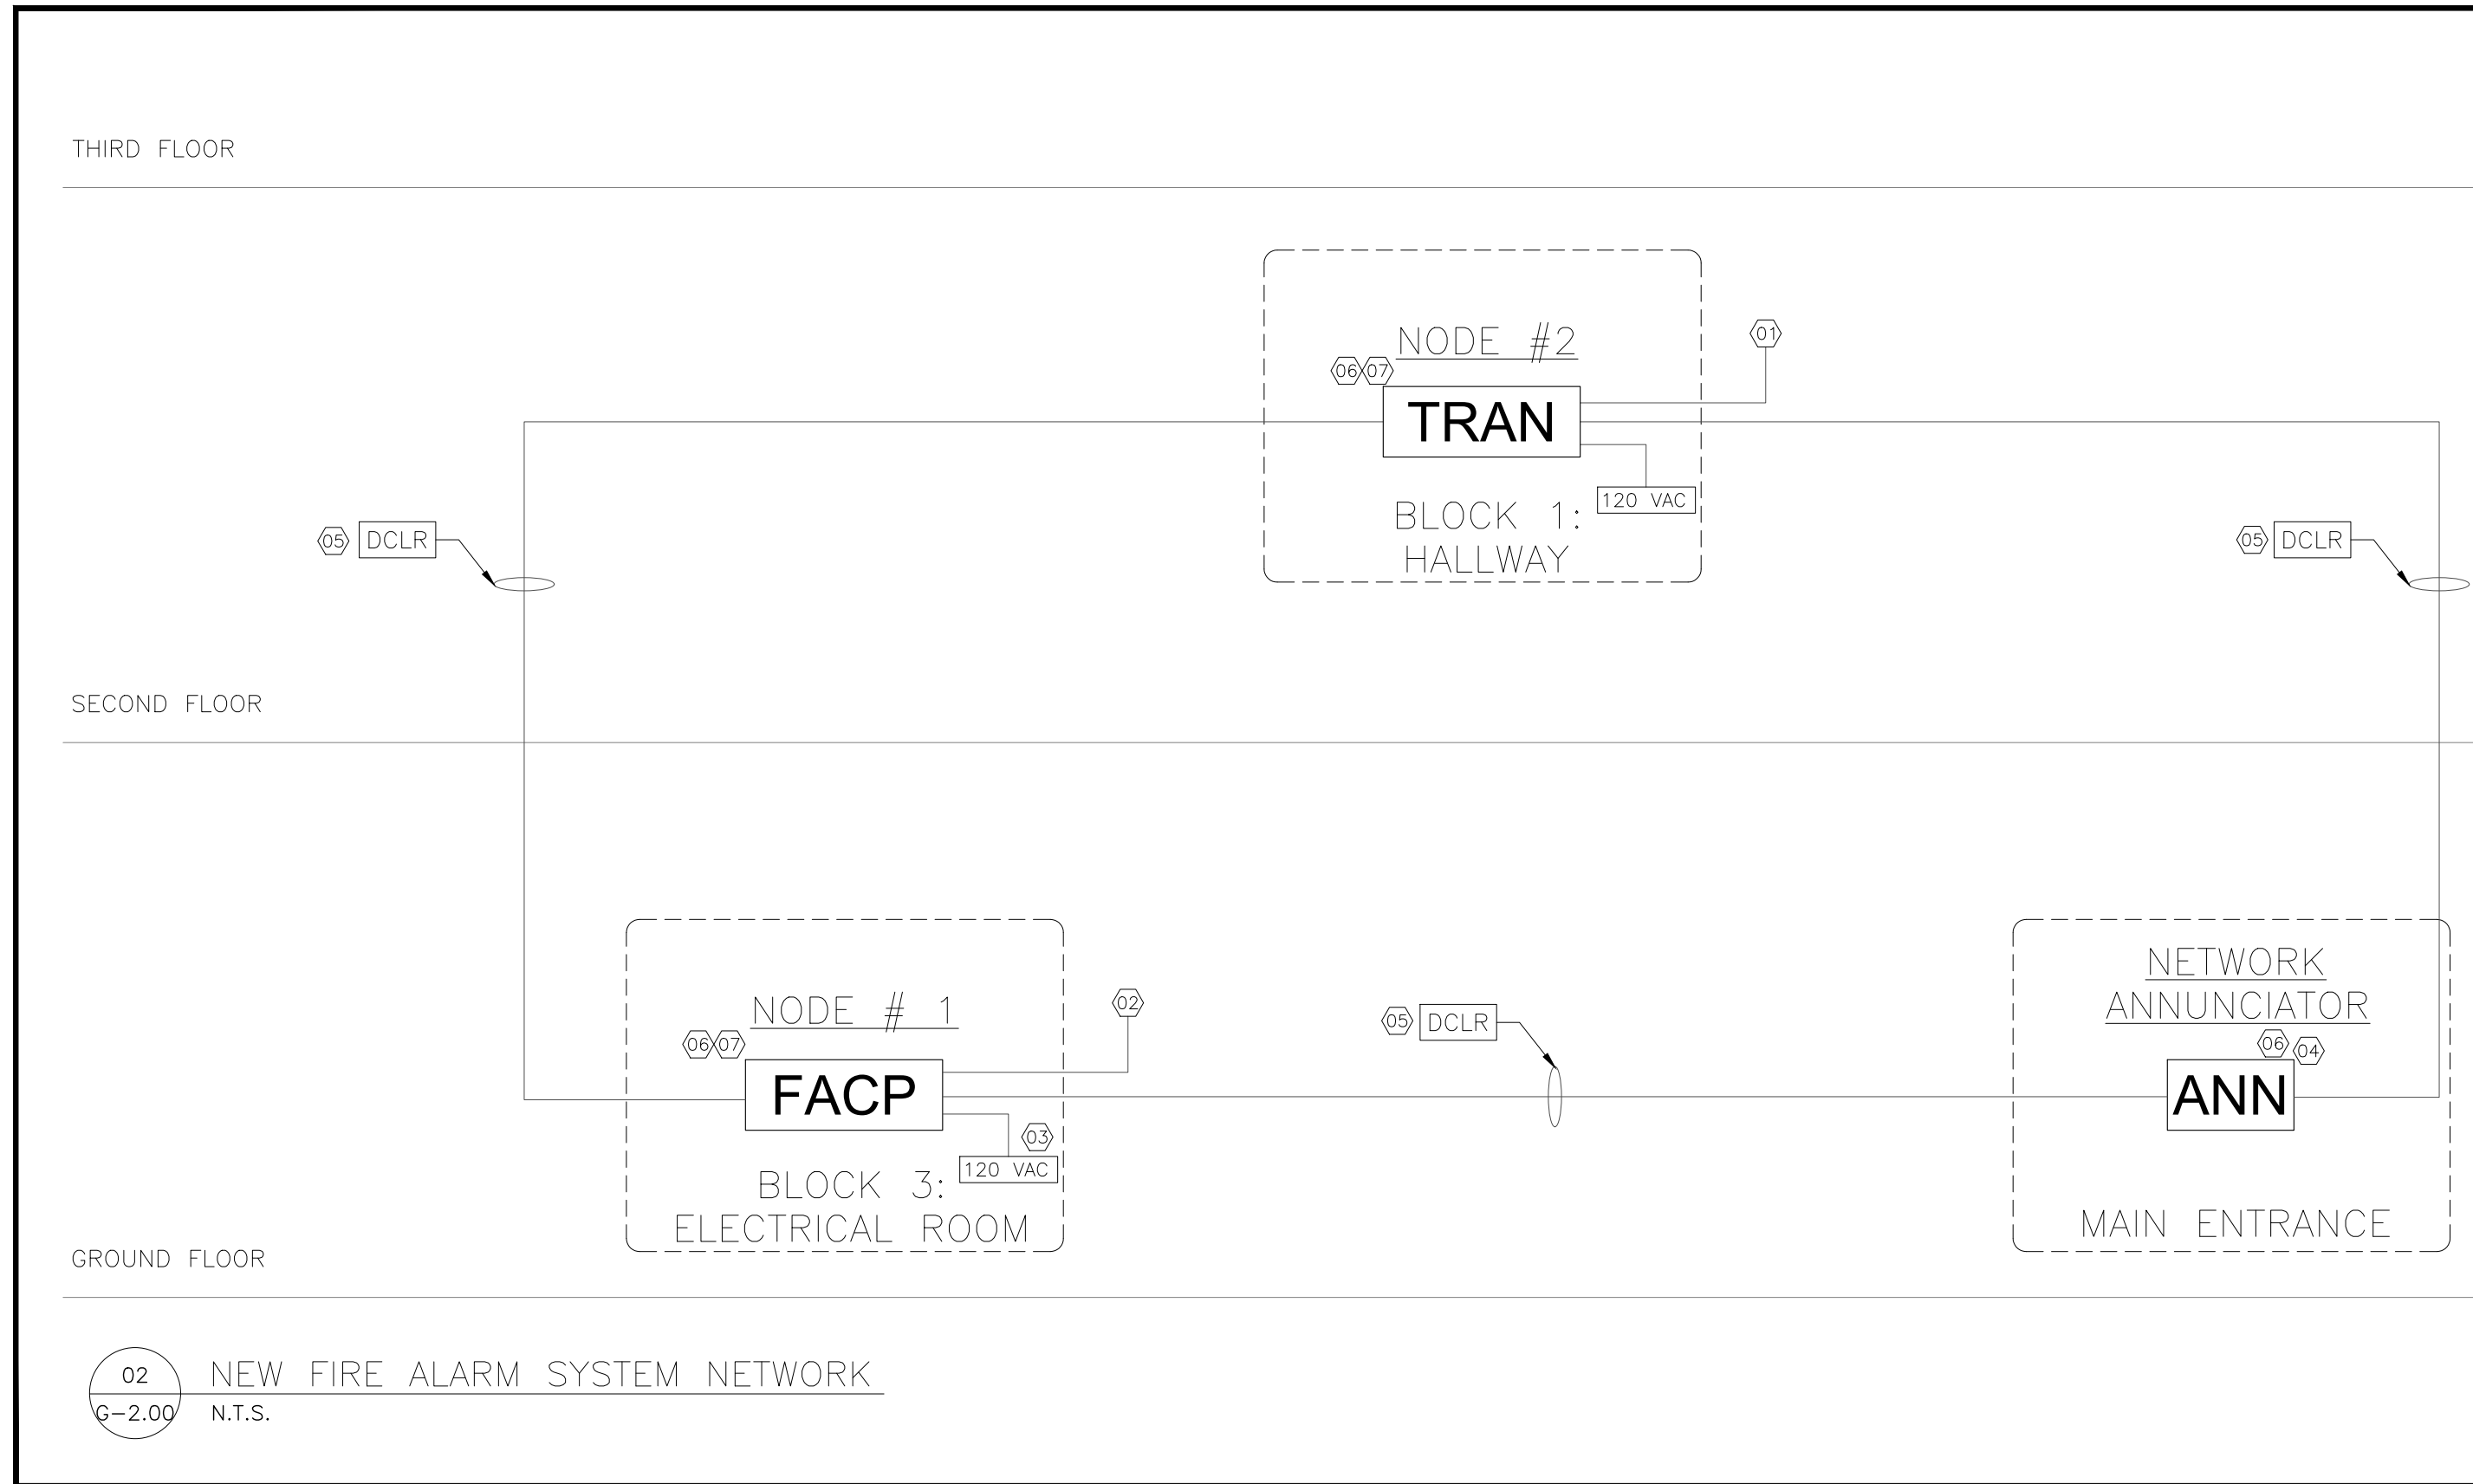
THIRD FLOOR

NODE #2

06 07

TRAN

01

120 VAC

BLOCK 1:
HALLWAY

05 DCLR

05 DCLR

SECOND FLOOR

NODE # 1

06 07

FACP

02

03

120 VAC

BLOCK 3:
ELECTRICAL ROOM

05 DCLR

NETWORK
ANNUNCIATOR

06 04

ANN

MAIN ENTRANCE

GROUND FLOOR

02
G-2.00

NEW FIRE ALARM SYSTEM NETWORK
N.T.S.